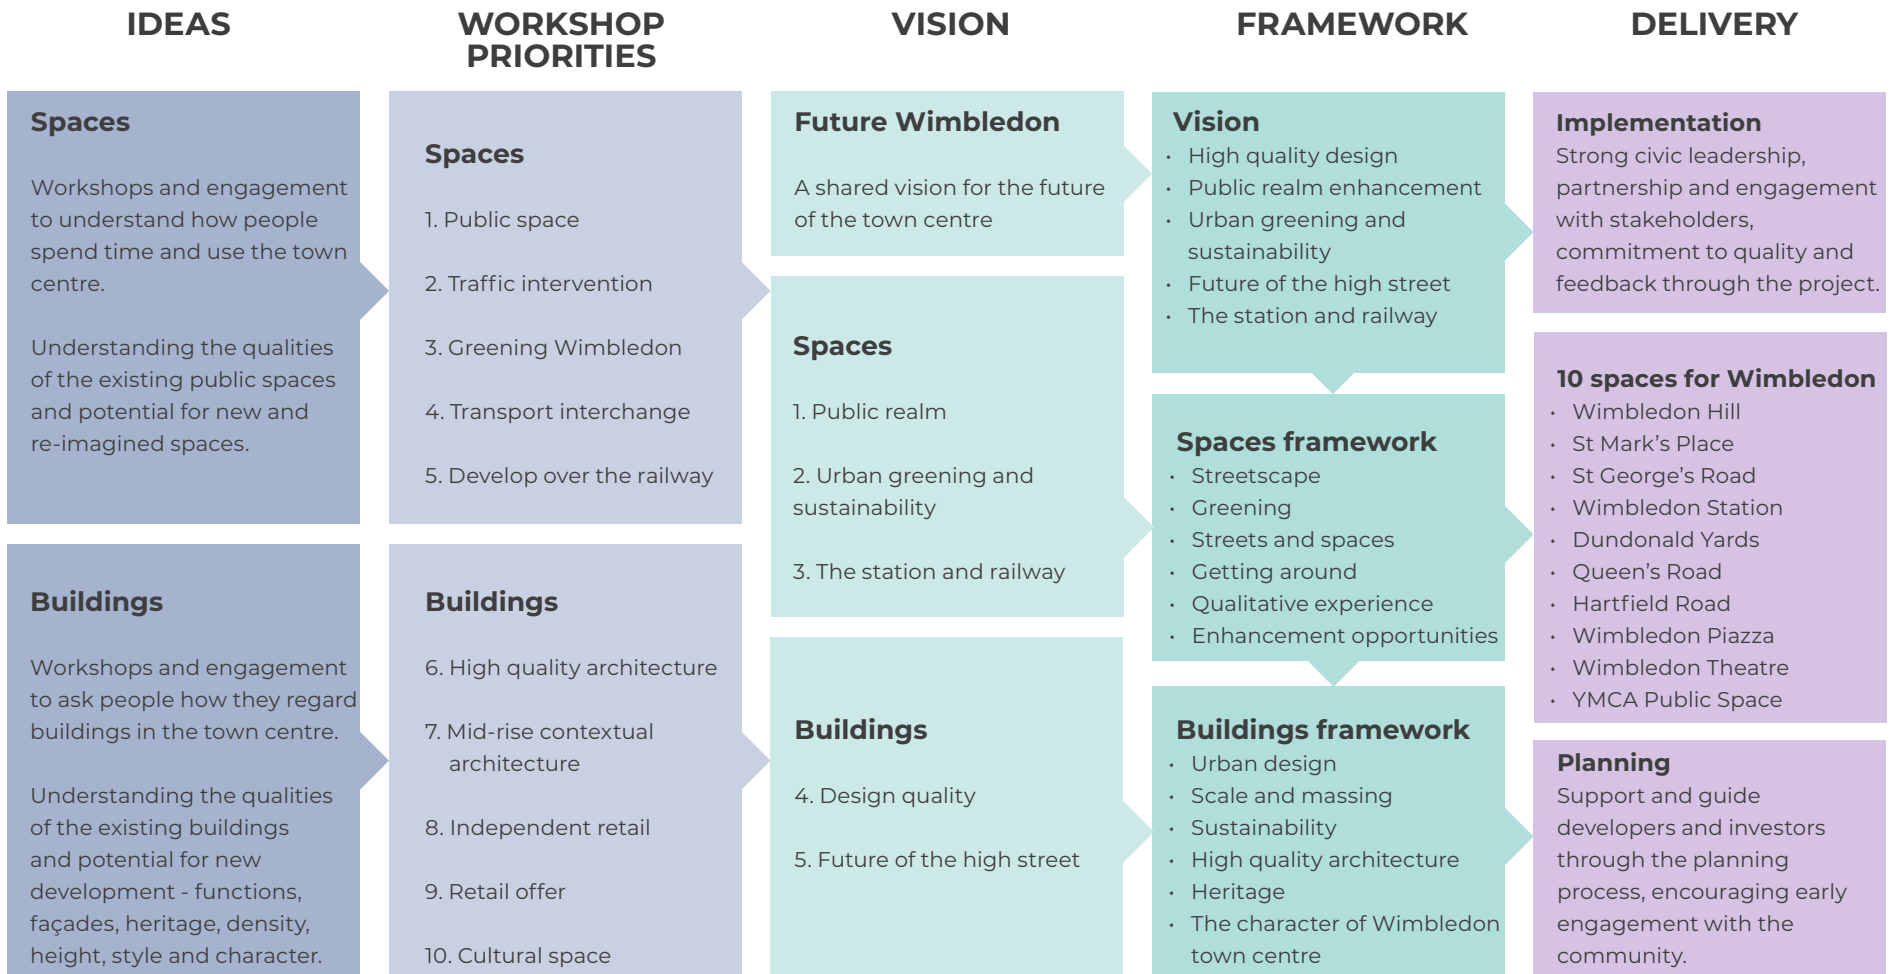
IDEAS

WORKSHOP PRIORITIES

VISION

FRAMEWORK

DELIVERY

Spaces

Workshops and engagement to understand how people spend time and use the town centre.

Understanding the qualities of the existing public spaces and potential for new and re-imagined spaces.

Buildings

Workshops and engagement to ask people how they regard buildings in the town centre.

Understanding the qualities of the existing buildings and potential for new development - functions, façades, heritage, density, height, style and character.

Spaces

1. Public space

2. Traffic intervention

3. Greening Wimbledon

4. Transport interchange

5. Develop over the railway

Buildings

6. High quality architecture

7. Mid-rise contextual architecture

8. Independent retail

9. Retail offer

10. Cultural space

Future Wimbledon

A shared vision for the future of the town centre

Spaces

1. Public realm

2. Urban greening and sustainability

3. The station and railway

Buildings

4. Design quality

5. Future of the high street

Vision
• High quality design
• Public realm enhancement
• Urban greening and sustainability
• Future of the high street
• The station and railway

Spaces framework
• Streetscape
• Greening
• Streets and spaces
• Getting around
• Qualitative experience
• Enhancement opportunities

Buildings framework
• Urban design
• Scale and massing
• Sustainability
• High quality architecture
• Heritage
• The character of Wimbledon town centre

Implementation
Strong civic leadership, partnership and engagement with stakeholders, commitment to quality and feedback through the project.

10 spaces for Wimbledon
• Wimbledon Hill
• St Mark's Place
• St George's Road
• Wimbledon Station
• Dundonald Yards
• Queen's Road
• Hartfield Road
• Wimbledon Piazza
• Wimbledon Theatre
• YMCA Public Space

Planning
Support and guide developers and investors through the planning process, encouraging early engagement with the community.